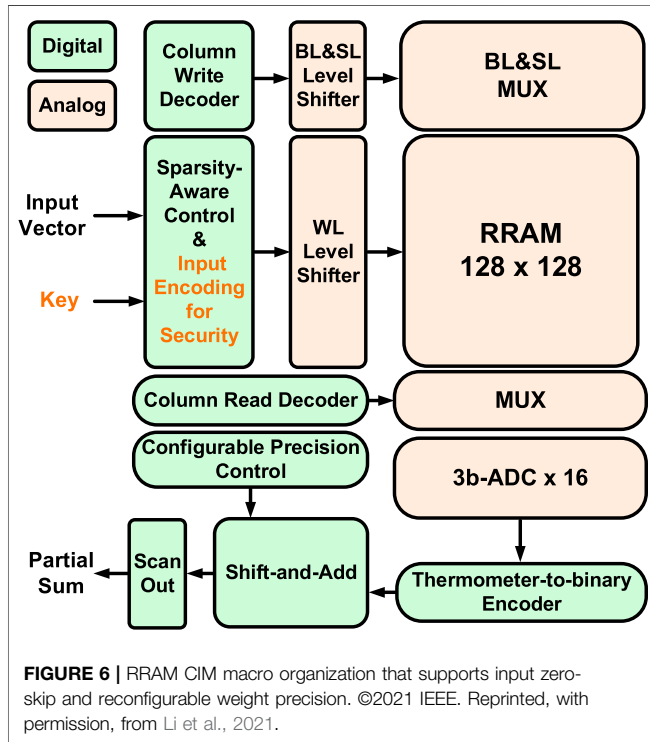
Digital

Analog

Column Write Decoder

BL&SL Level Shifter

BL&SL MUX

Input Vector

Key

Sparsity-Aware Control & Input Encoding for Security

WL Level Shifter

RRAM 128 x 128

Column Read Decoder

MUX

Configurable Precision Control

3b-ADC x 16

Partial Sum

Scan Out

Shift-and-Add

Thermometer-to-binary Encoder

FIGURE 6 | RRAM CIM macro organization that supports input zero-skip and reconfigurable weight precision. ©2021 IEEE. Reprinted, with permission, from Li et al., 2021.